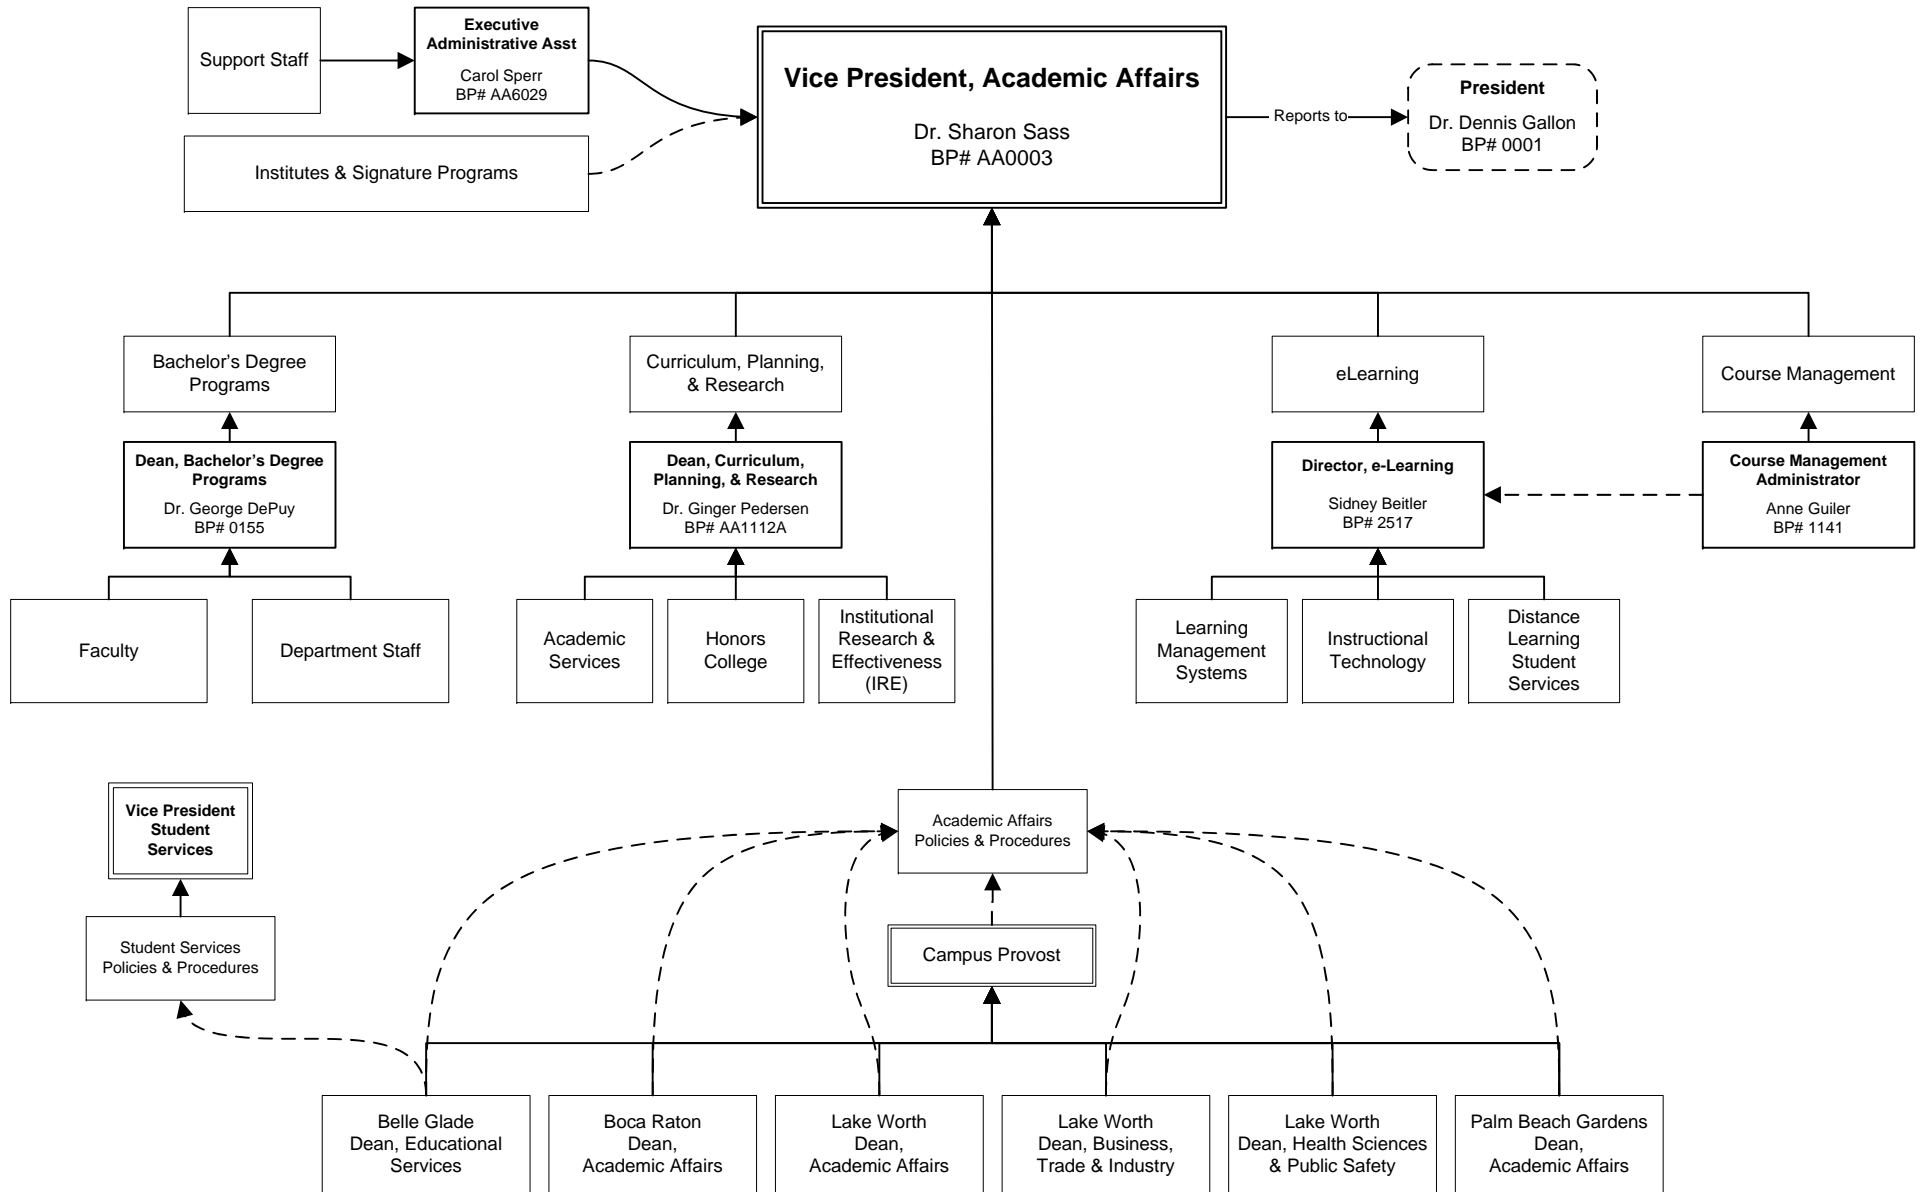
Support Staff

Executive Administrative Asst
Carol Sperr
BP# AA6029

Institutes & Signature Programs

Vice President, Academic Affairs
Dr. Sharon Sass
BP# AA0003

Reports to

President
Dr. Dennis Gallon
BP# 0001

Bachelor's Degree Programs

Curriculum, Planning, & Research

eLearning

Course Management

Dean, Bachelor's Degree Programs
Dr. George DePuy
BP# 0155

Dean, Curriculum, Planning, & Research
Dr. Ginger Pedersen
BP# AA1112A

Director, e-Learning
Sidney Beitler
BP# 2517

Course Management Administrator
Anne Guiler
BP# 1141

Faculty

Department Staff

Academic Services

Honors College

Institutional Research & Effectiveness (IRE)

Learning Management Systems

Instructional Technology

Distance Learning Student Services

Vice President Student Services

Student Services Policies & Procedures

Academic Affairs Policies & Procedures

Campus Provost

Belle Glade Dean, Educational Services

Boca Raton Dean, Academic Affairs

Lake Worth Dean, Academic Affairs

Lake Worth Dean, Business, Trade & Industry

Lake Worth Dean, Health Sciences & Public Safety

Palm Beach Gardens Dean, Academic Affairs